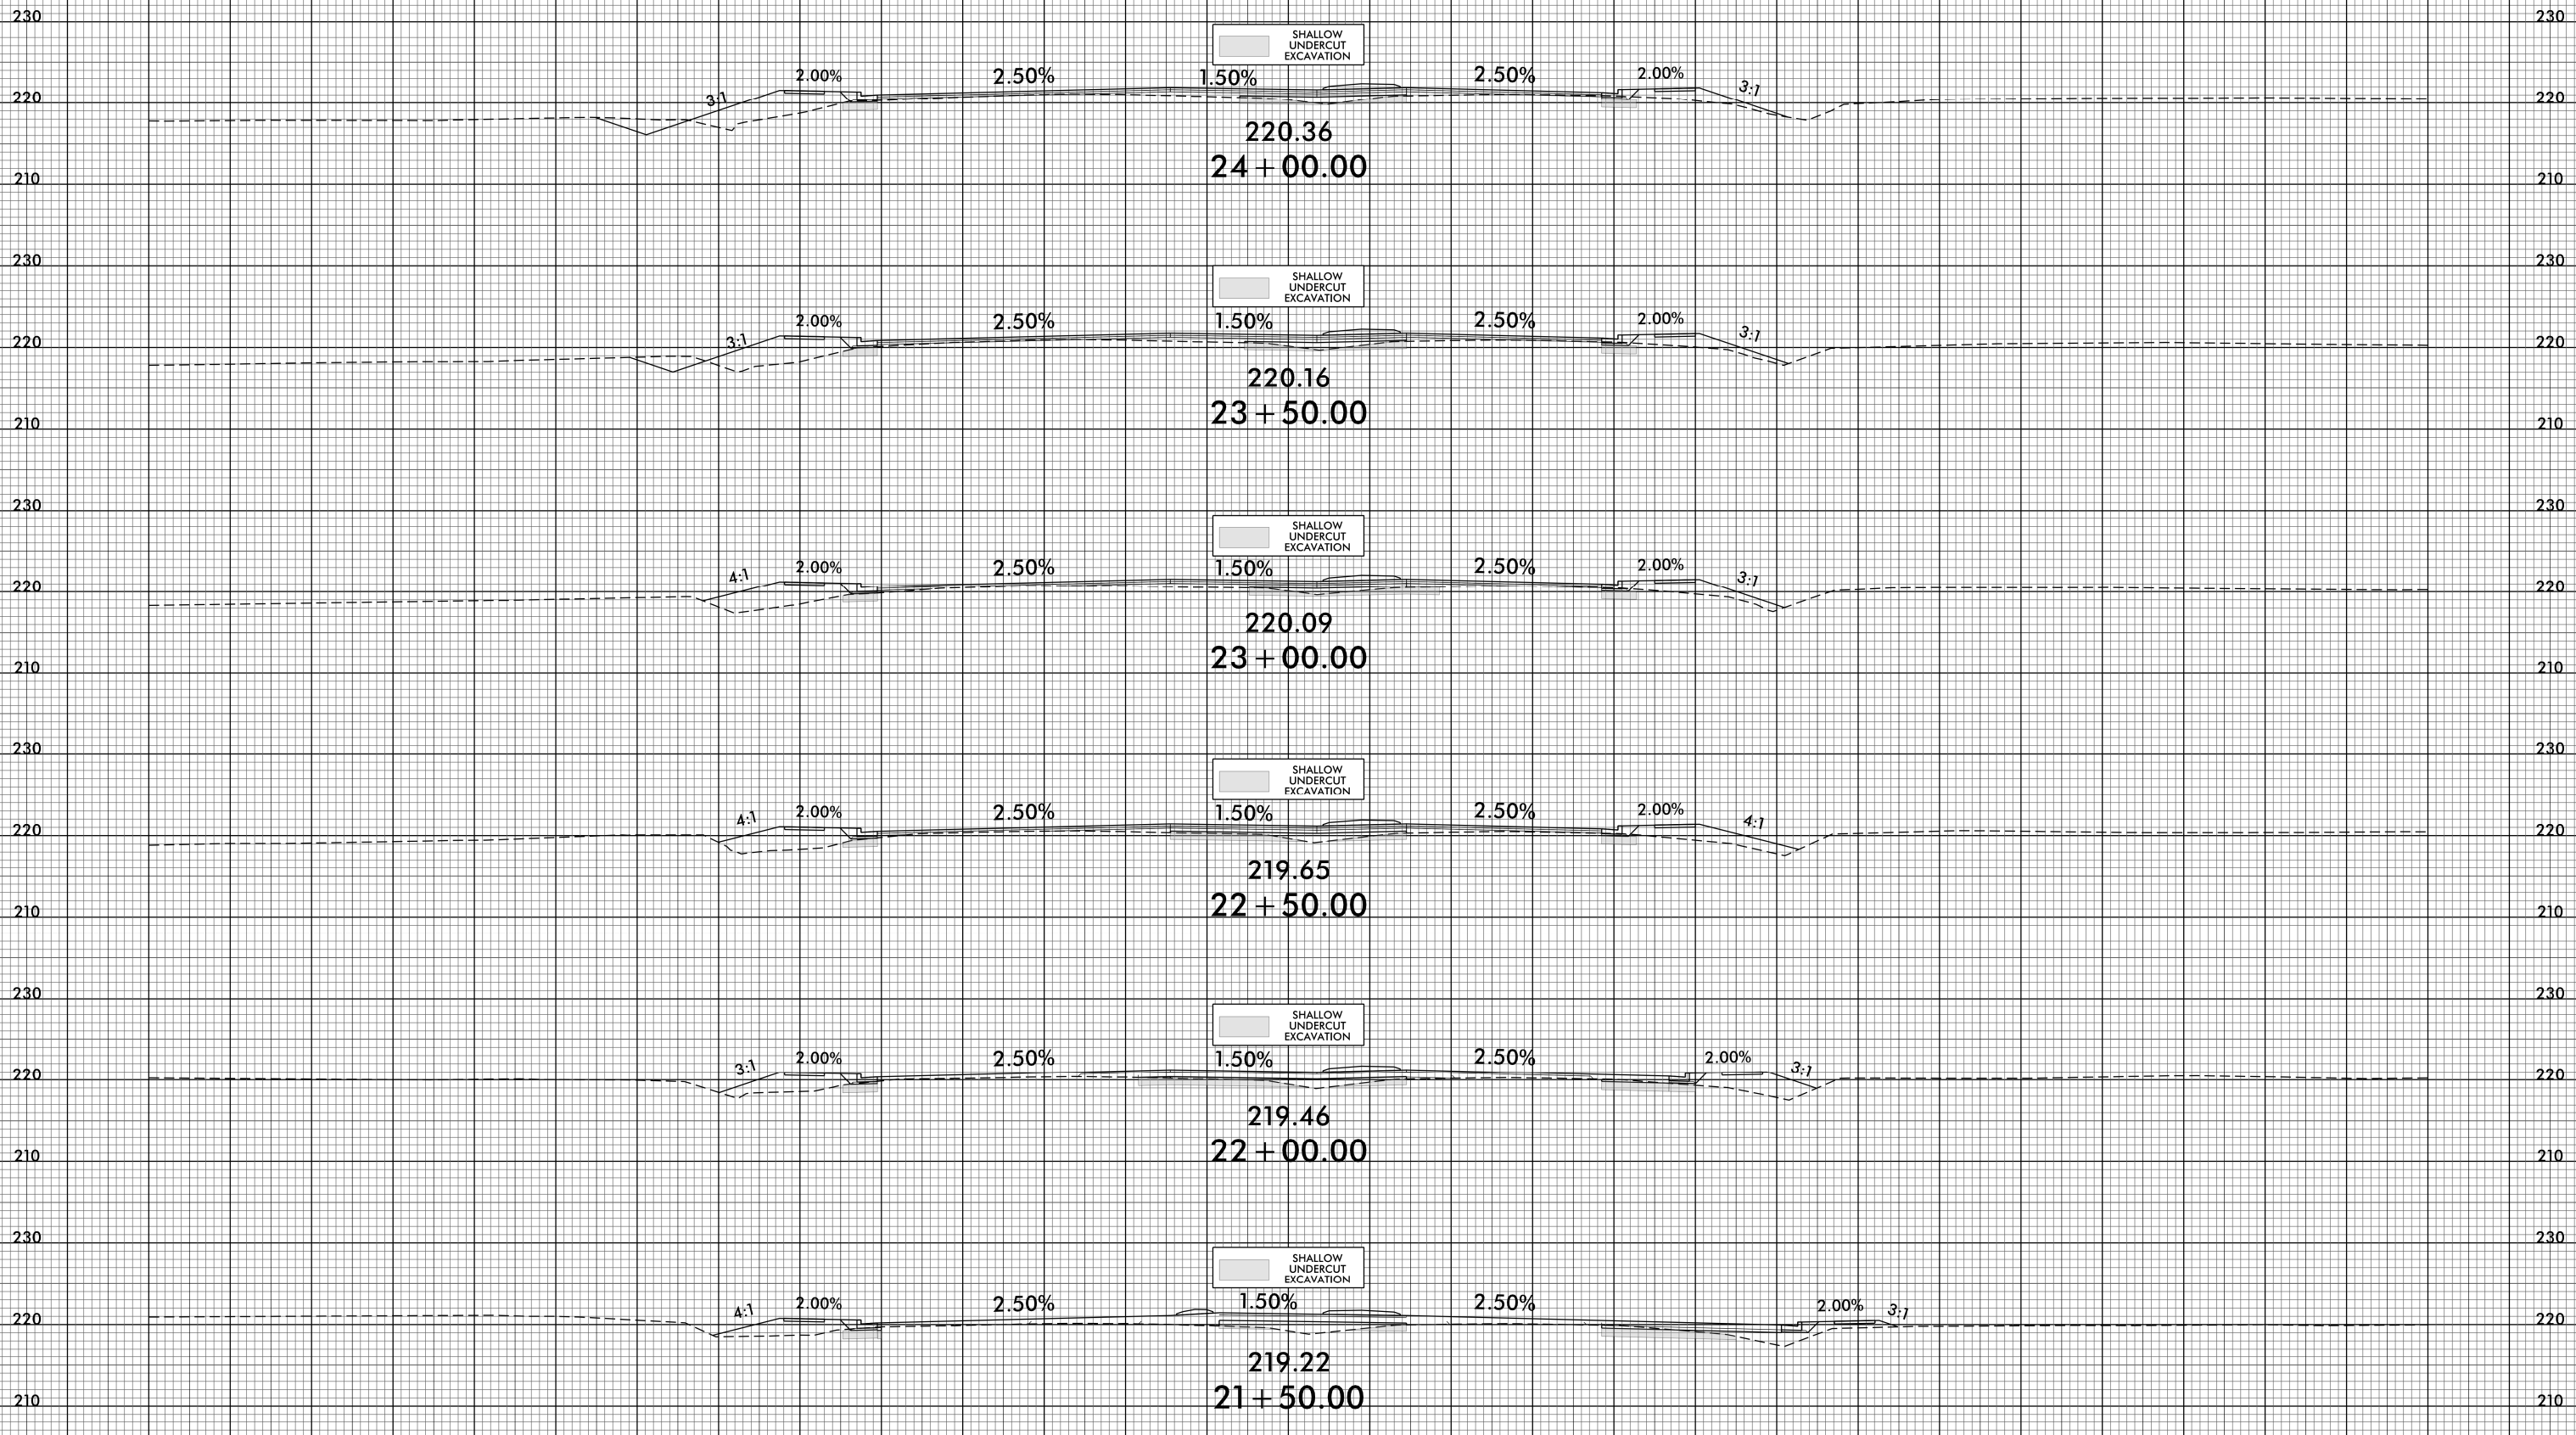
230 230
SHALLOW UNDERCUT EXCAVATION
2.00% 2.50% 1.50% 2.50% 2.00%
3:1 3:1
220 220
220.36
24+00.00
210 210

230 230
SHALLOW UNDERCUT EXCAVATION
2.00% 2.50% 1.50% 2.50% 2.00%
3:1 3:1
220 220
220.16
23+50.00
210 210

230 230
SHALLOW UNDERCUT EXCAVATION
2.00% 2.50% 1.50% 2.50% 2.00%
4:1 3:1
220 220
220.09
23+00.00
210 210

230 230
SHALLOW UNDERCUT EXCAVATION
2.00% 2.50% 1.50% 2.50% 2.00%
4:1 4:1
220 220
219.65
22+50.00
210 210

230 230
SHALLOW UNDERCUT EXCAVATION
2.00% 2.50% 1.50% 2.50% 2.00%
3:1 3:1
220 220
219.46
22+00.00
210 210

230 230
SHALLOW UNDERCUT EXCAVATION
2.00% 2.50% 1.50% 2.50% 2.00%
4:1 3:1
220 220
219.22
21+50.00
210 210